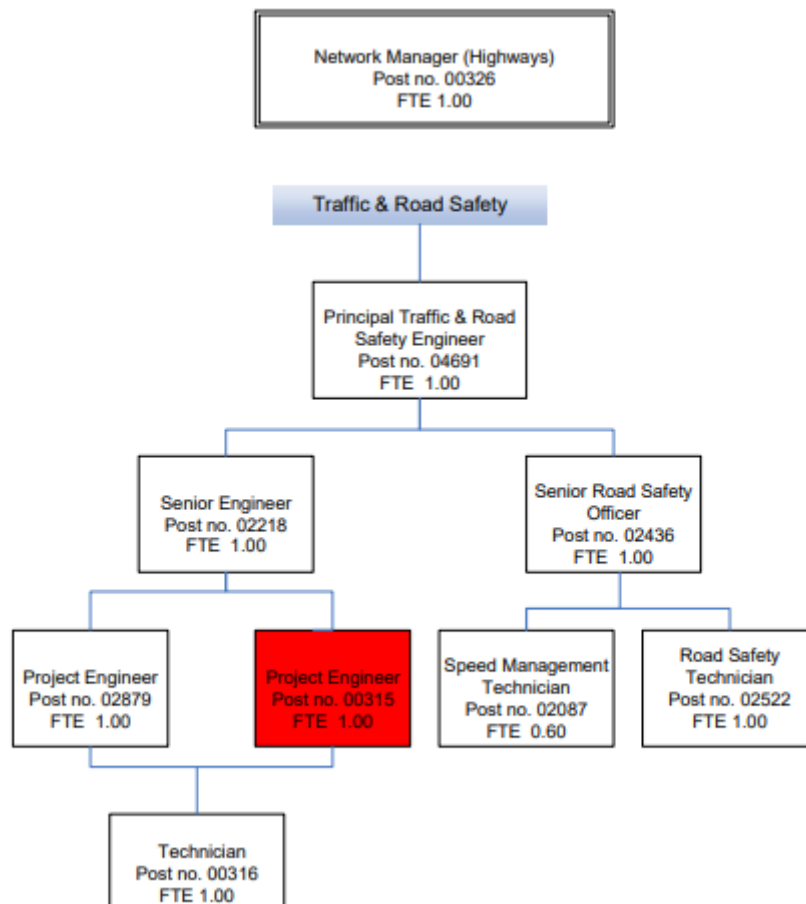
Network Manager (Highways)
Post no. 00326
FTE 1.00

Traffic & Road Safety

Principal Traffic & Road Safety Engineer
Post no. 04691
FTE 1.00

Senior Engineer
Post no. 02218
FTE 1.00

Senior Road Safety Officer
Post no. 02436
FTE 1.00

Project Engineer
Post no. 02879
FTE 1.00

Project Engineer
Post no. 00315
FTE 1.00

Speed Management Technician
Post no. 02087
FTE 0.60

Road Safety Technician
Post no. 02522
FTE 1.00

Technician
Post no. 00316
FTE 1.00